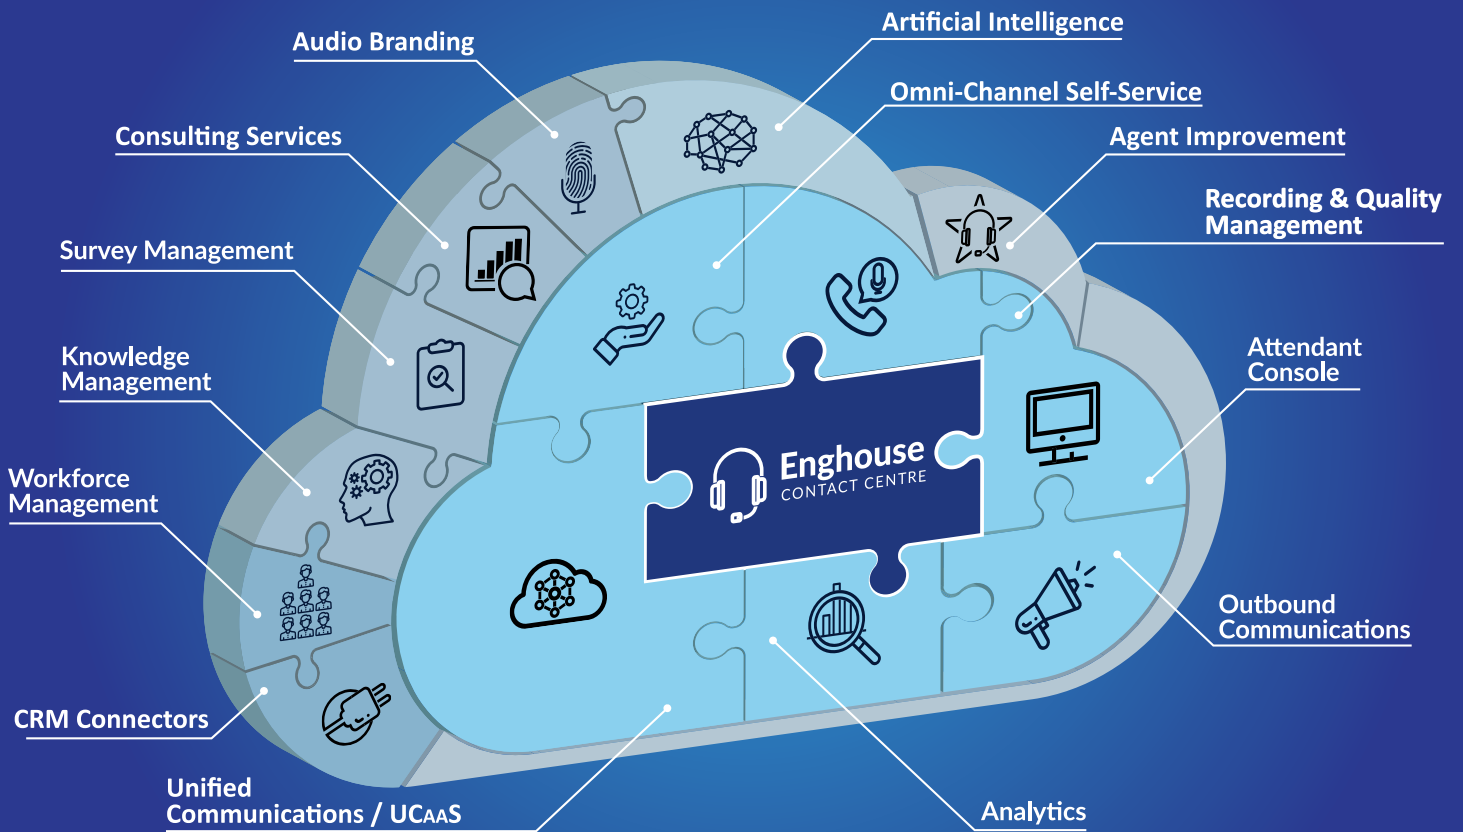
Audio Branding

Artificial Intelligence

Omni-Channel Self-Service

Consulting Services

Agent Improvement

Recording & Quality Management

Survey Management

Knowledge Management

Attendant Console

Enghouse CONTACT CENTRE

Workforce Management

Outbound Communications

CRM Connectors

Unified Communications / UCaaS

Analytics